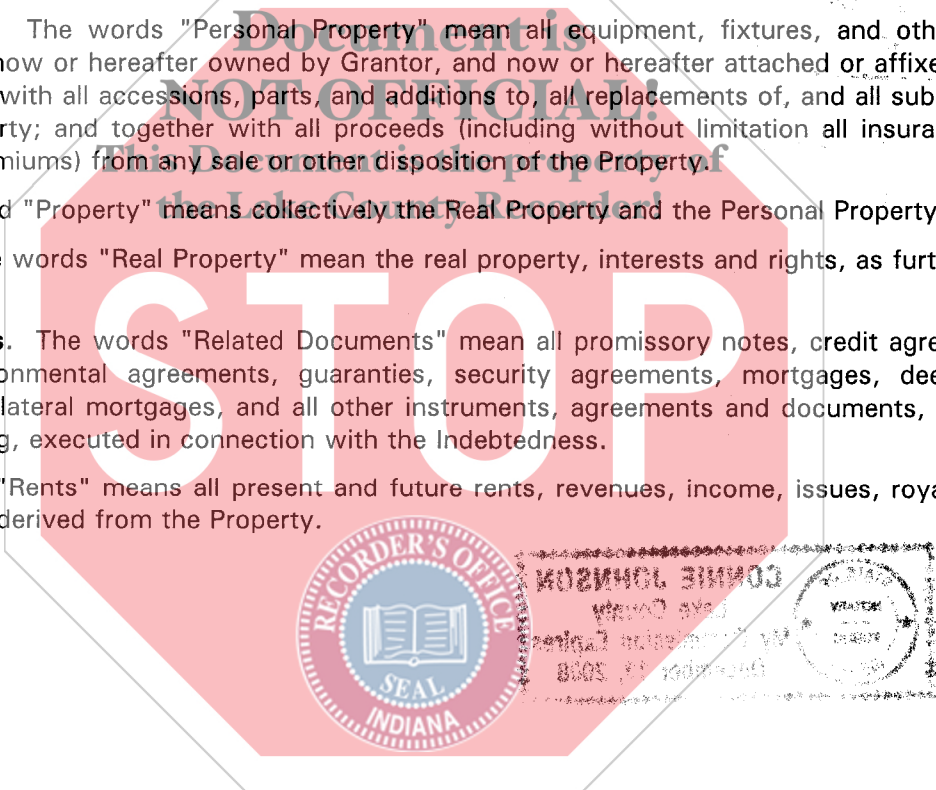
The words "Personal Property" mean all equipment, fixtures, and oth now or hereafter owned by Grantor, and now or hereafter attached or affixe with all accessions, parts, and additions to, all replacements of, and all sub rty; and together with all proceeds (including without limitation all insura miums) from any sale or other disposition of the Property.

d "Property" means collectively the Real Property and the Personal Property

e words "Real Property" mean the real property, interests and rights, as furt

s. The words "Related Documents" mean all promissory notes, credit agre onmental agreements, guaranties, security agreements, mortgages, dee lateral mortgages, and all other instruments, agreements and documents, g, executed in connection with the Indebtedness.

"Rents" means all present and future rents, revenues, income, issues, roya derived from the Property.

Document is NOT OFFICIAL! This Document is the property of the Lake County Recorder!

STOP

RECORDER'S OFFICE SEAL INDIANA

CONNIE JOHNSON Lake County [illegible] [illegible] 2008